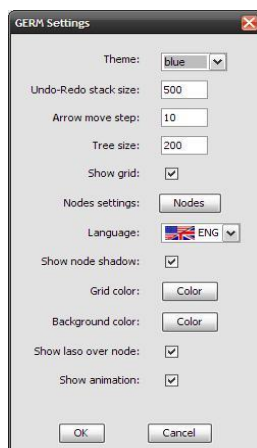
GERM Settings

Theme: blue

Undo-Redo stack size: 500

Arrow move step: 10

Tree size: 200

Show grid:

Nodes settings: Nodes

Language: ENG

Show node shadow:

Grid color: Color

Background color: Color

Show laso over node:

Show animation:

OK Cancel